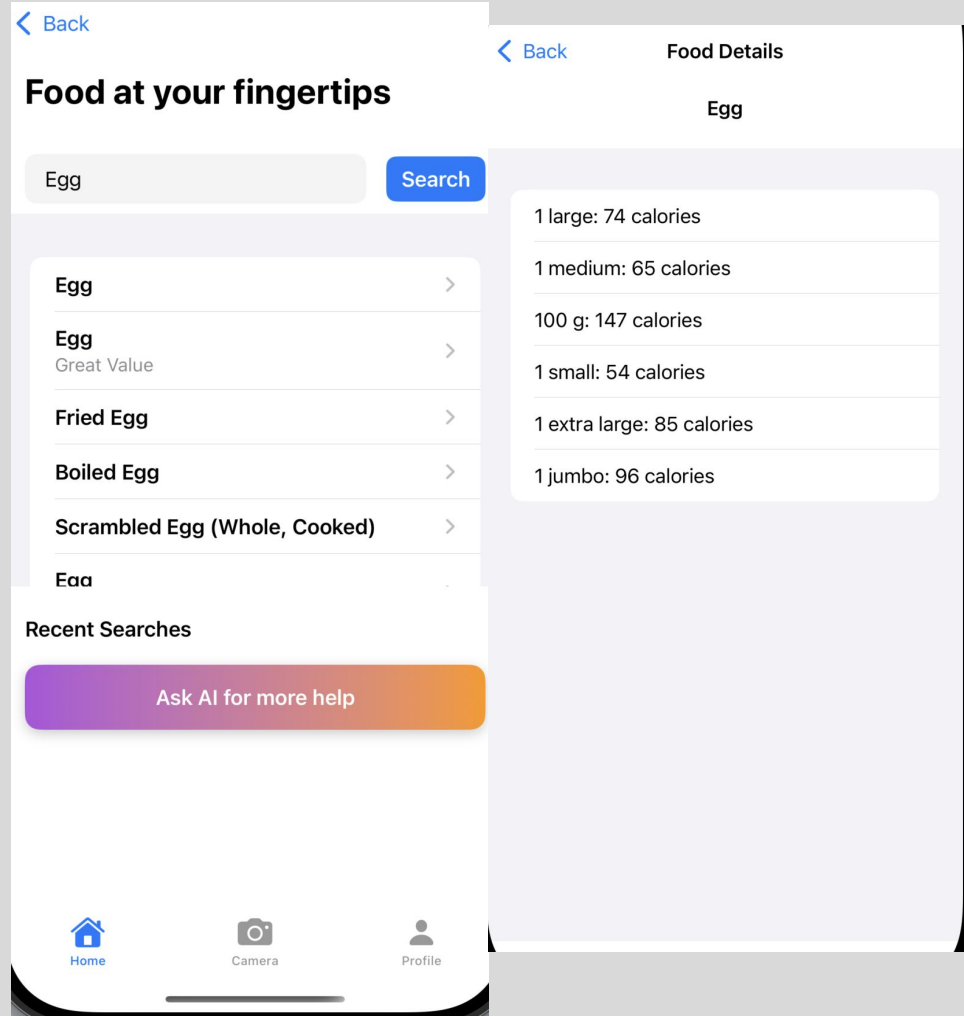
Back

Food at your fingertips

Egg

Search

Egg

Egg
Great Value

Fried Egg

Boiled Egg

Scrambled Egg (Whole, Cooked)

Egg

Recent Searches

Ask AI for more help

Home

Camera

Profile

Back

Food Details

Egg

1 large: 74 calories

1 medium: 65 calories

100 g: 147 calories

1 small: 54 calories

1 extra large: 85 calories

1 jumbo: 96 calories